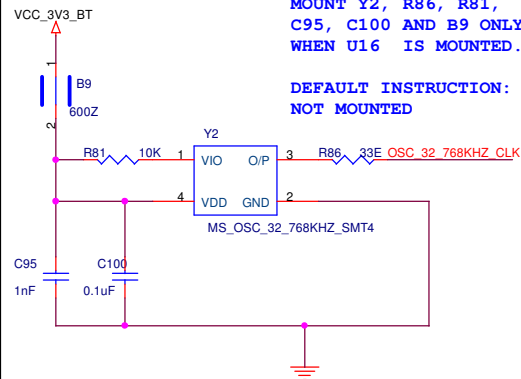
VCC_3V3_BT

MOUNT Y2, R86, R81, C95, C100 AND B9 ONLY WHEN U16 IS MOUNTED.

DEFAULT INSTRUCTION: NOT MOUNTED

1

B9

600Z

2

Y2

R81

10K

1

VIO

O/P

3

R86

33E

OSC_32_768KHZ_CLK

4

VDD

GND

2

MS_OSC_32_768KHZ_SMT4

C95

1nF

C100

0.1uF